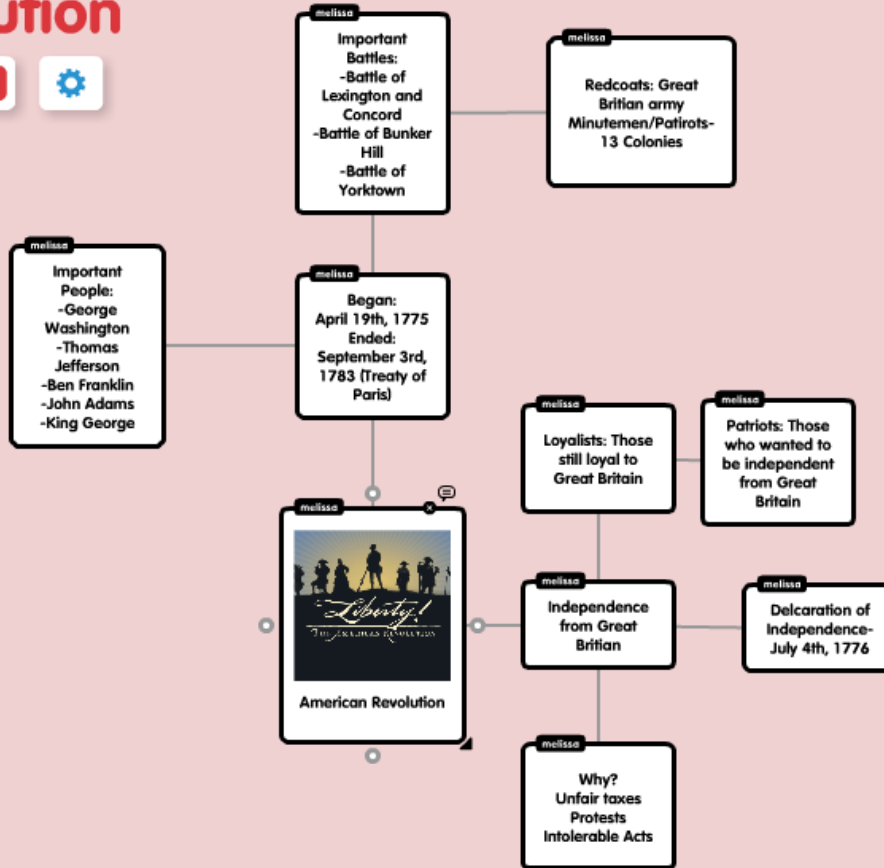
ution

melissa
Important Battles:
-Battle of Lexington and Concord
-Battle of Bunker Hill
-Battle of Yorktown

melissa
Redcoats: Great Britian army
Minutemen/Patirots-13 Colonies

melissa
Important People:
-George Washington
-Thomas Jefferson
-Ben Franklin
-John Adams
-King George

melissa
Began:
April 19th, 1775
Ended:
September 3rd, 1783 (Treaty of Paris)

melissa
Loyalists: Those still loyal to Great Britain

melissa
Patriots: Those who wanted to be independent from Great Britain

melissa
Liberty!
The American Revolution
American Revolution

melissa
Independence from Great Britian

melissa
Delcaration of Independence-July 4th, 1776

melissa
Why?
Unfair taxes
Protests
Intolerable Acts